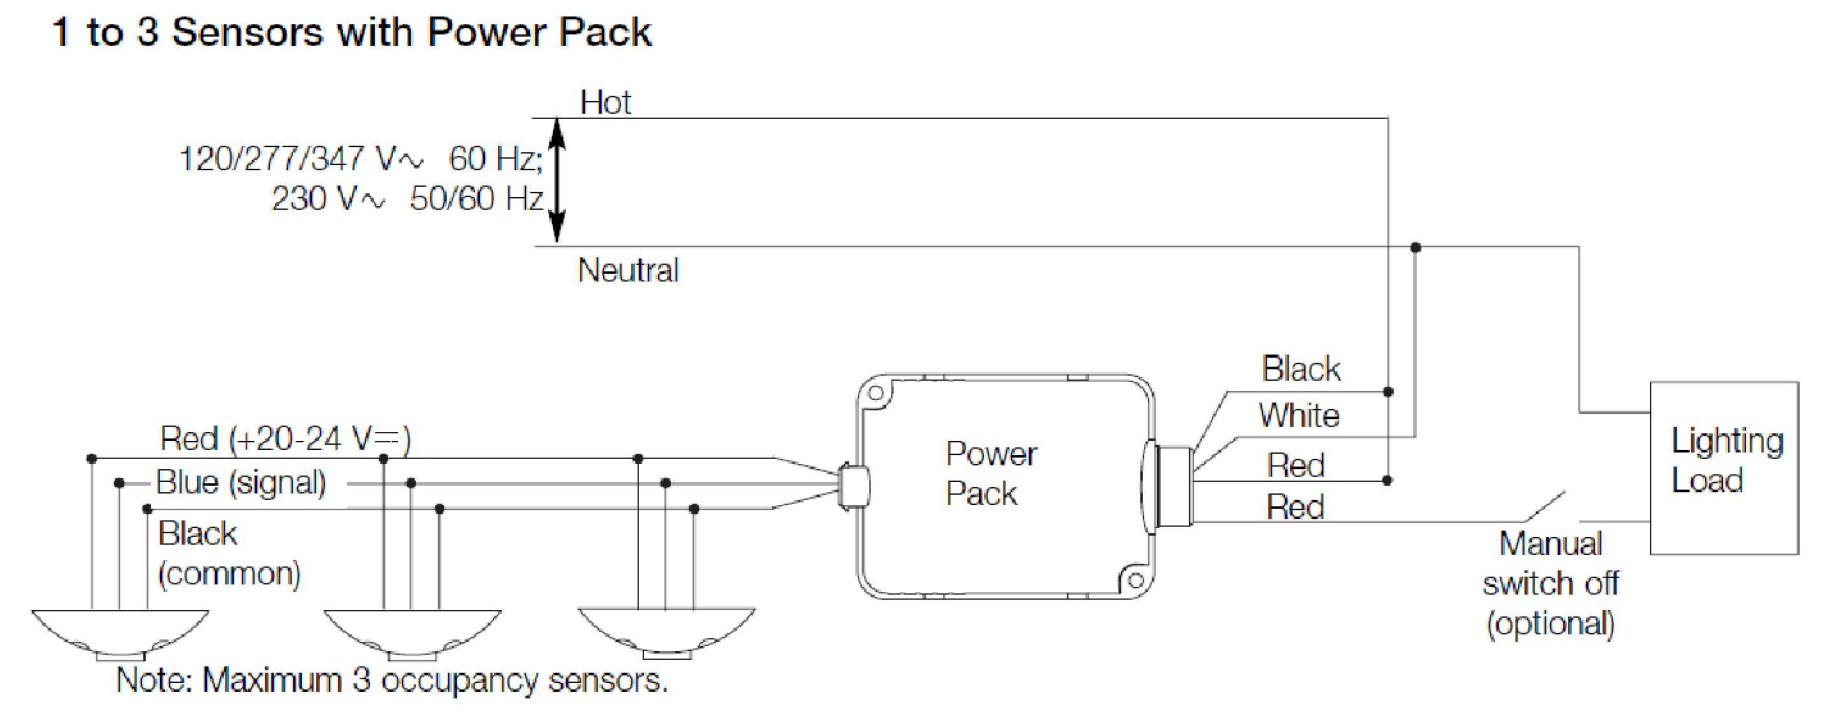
1 to 3 Sensors with Power Pack

Hot

120/277/347 V~ 60 Hz;
230 V~ 50/60 Hz

Neutral

Black

White

Red

Red

Lighting Load

Power Pack

Red (+20-24 V⎓)

Blue (signal)

Black (common)

Manual switch off (optional)

Note: Maximum 3 occupancy sensors.